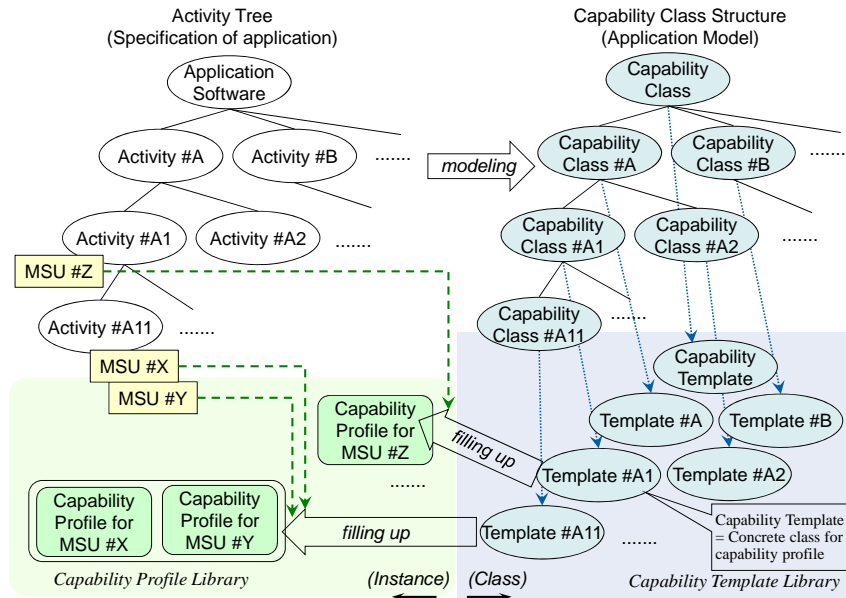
Activity Tree
(Specification of application)

Capability Class Structure
(Application Model)

Application Software

Activity #A

Activity #B

......

modeling

Capability Class

Capability Class #A

Capability Class #B

......

Activity #A1

Activity #A2

.......

Capability Class #A1

Capability Class #A2

......

MSU #Z

Activity #A11

.......

Capability Class #A11

......

MSU #X

MSU #Y

Capability Template

Capability Profile for MSU #Z

filling up

Template #A

Template #B

Template #A1

Template #A2

.......

Capability Profile for MSU #X

Capability Profile for MSU #Y

filling up

Template #A11

......

Capability Template = Concrete class for capability profile

Capability Profile Library

(Instance)

(Class)

Capability Template Library